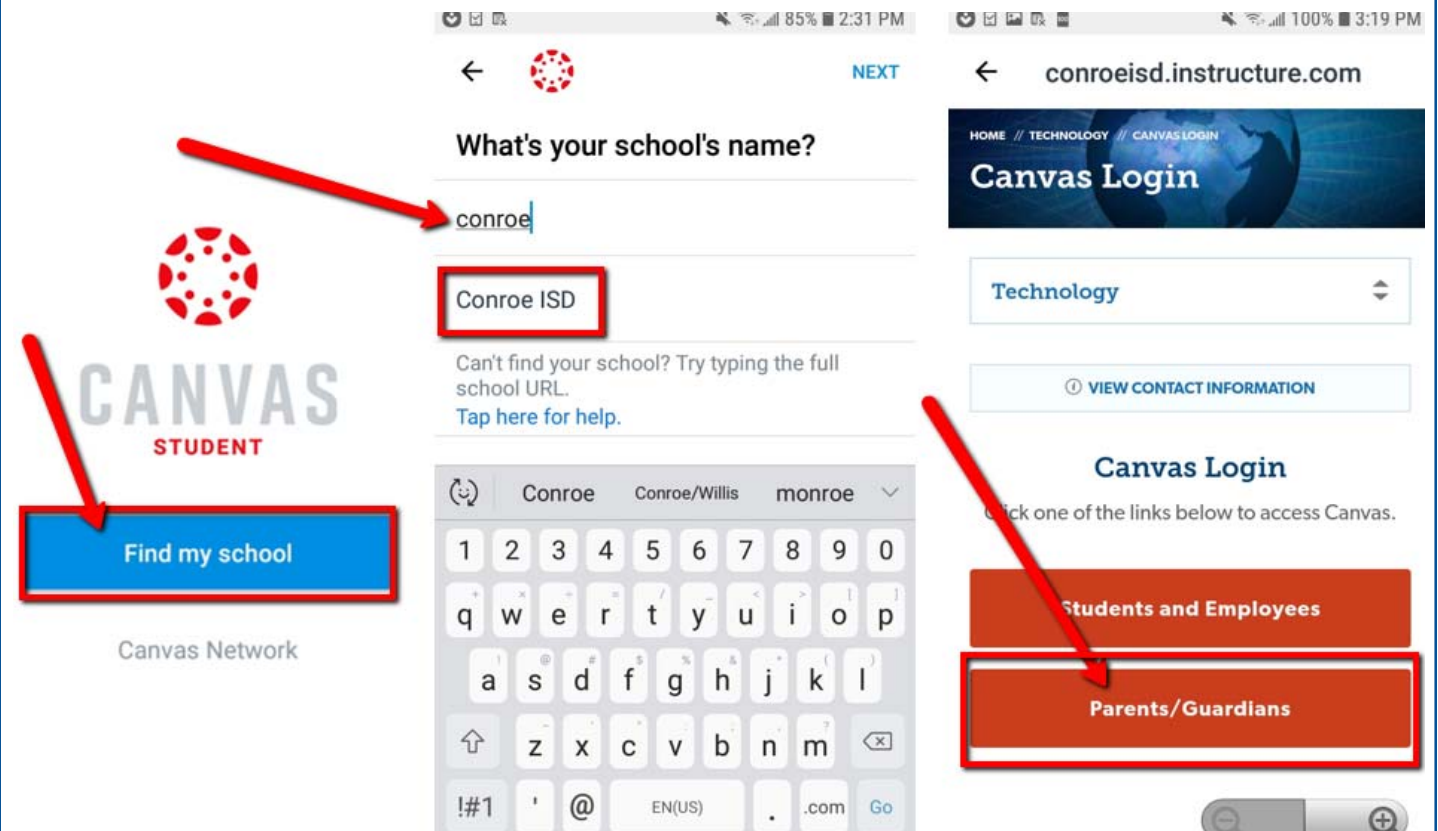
CANVAS
STUDENT

Find my school

Canvas Network

85% 2:31 PM

NEXT

What's your school's name?

conroe

Conroe ISD

Can't find your school? Try typing the full school URL.
Tap here for help.

Conroe Conroe/Willis monroe

1 2 3 4 5 6 7 8 9 0
q w e r t y u i o p
a s d f g h j k l
z x c v b n m
!#1 ' @ EN(US) . .com Go

100% 3:19 PM

conroeisd.instructure.com

HOME // TECHNOLOGY // CANVAS LOGIN
Canvas Login

Technology

VIEW CONTACT INFORMATION

Canvas Login

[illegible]ck one of the links below to access Canvas.

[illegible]tudents and Employees

Parents/Guardians